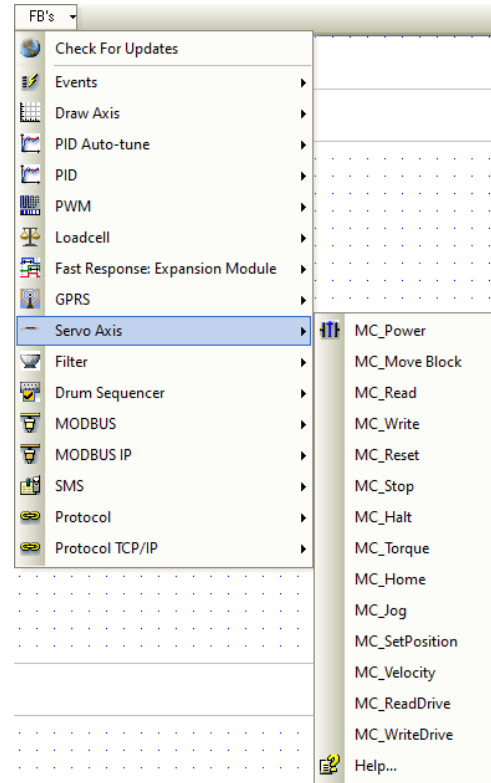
FB's

Check For Updates
Events
Draw Axis
PID Auto-tune
PID
PWM
Loadcell
Fast Response: Expansion Module
GPRS
Servo Axis
Filter
Drum Sequencer
MODBUS
MODBUS IP
SMS
Protocol
Protocol TCP/IP

MC_Power
MC_Move Block
MC_Read
MC_Write
MC_Reset
MC_Stop
MC_Halt
MC_Torque
MC_Home
MC_Jog
MC_SetPosition
MC_Velocity
MC_ReadDrive
MC_WriteDrive
Help...